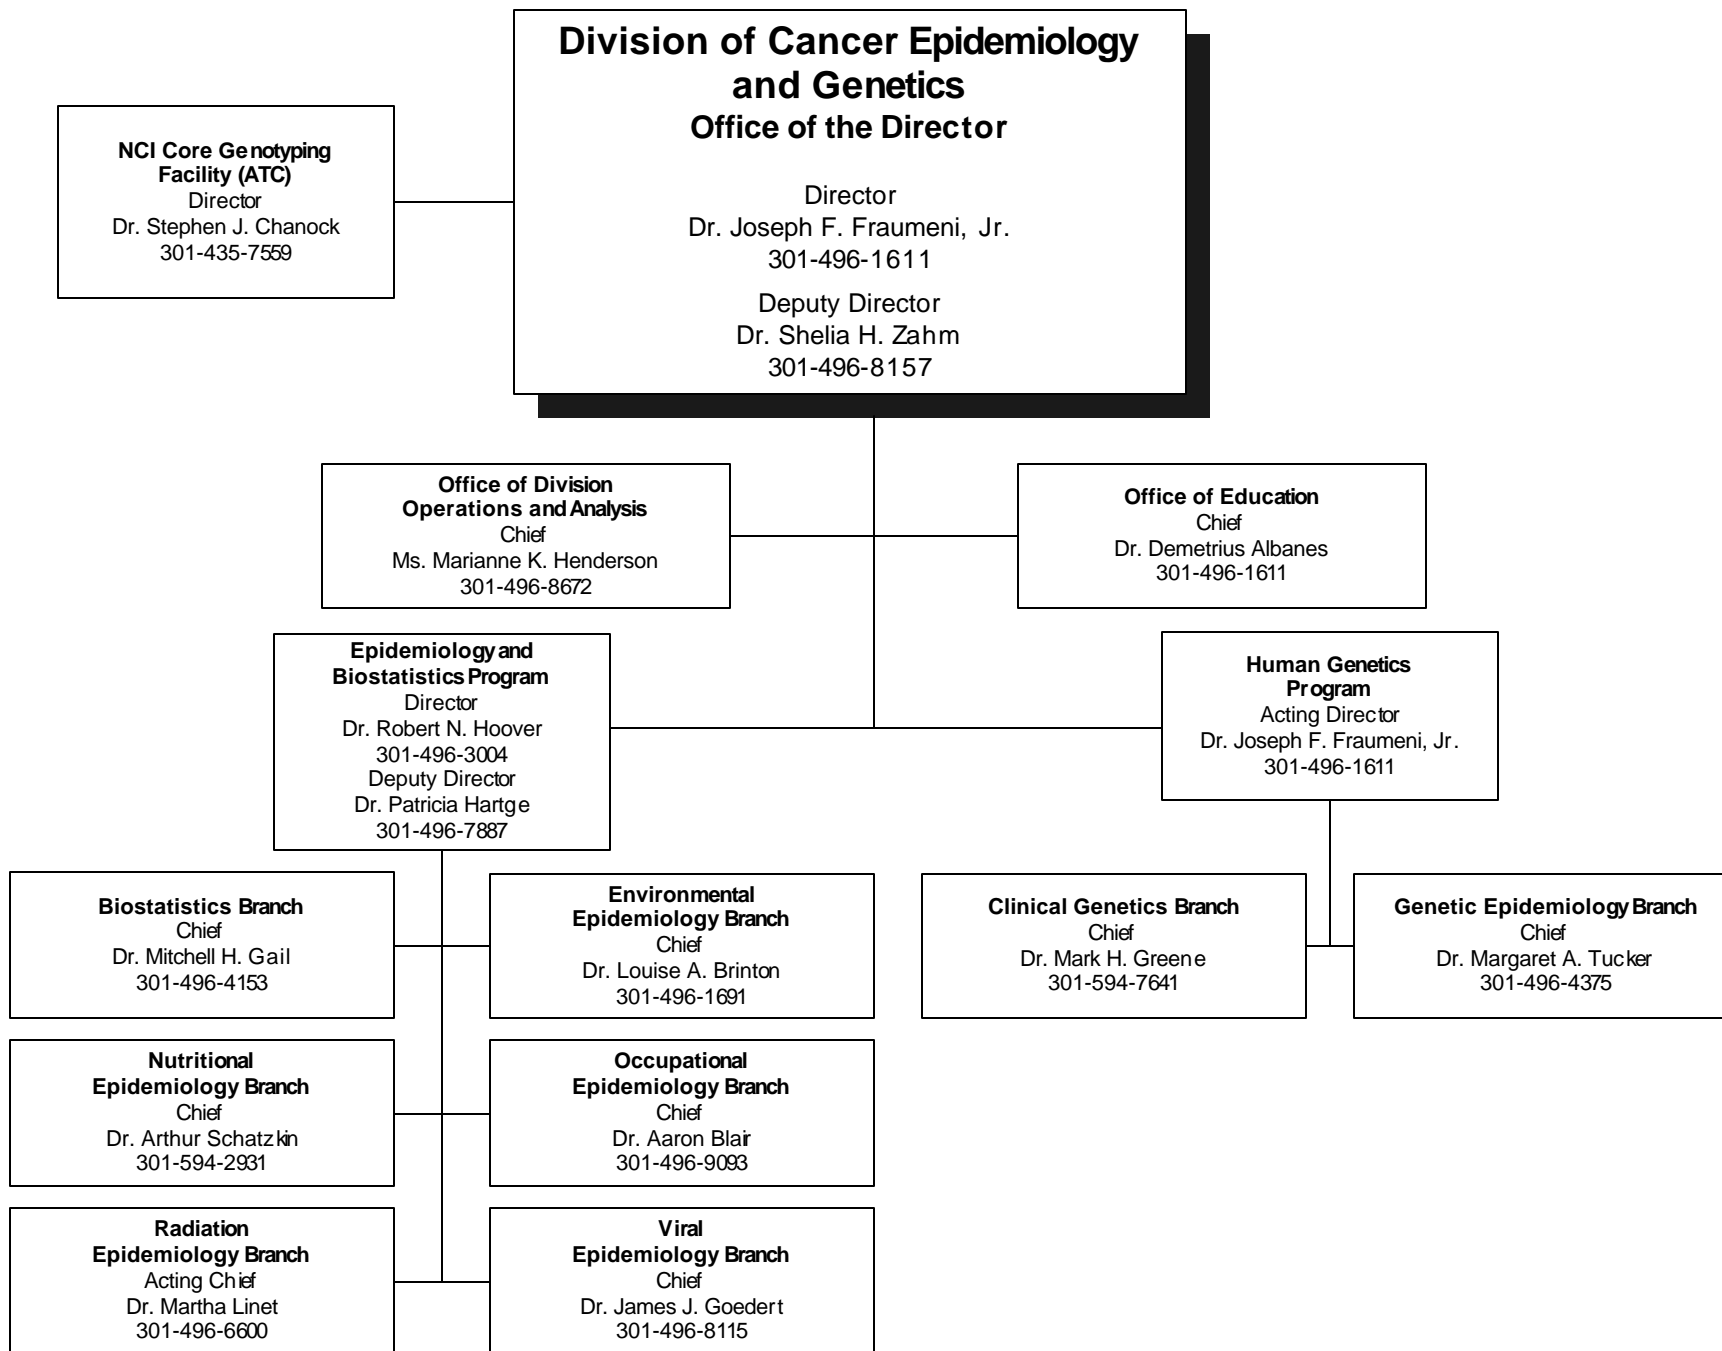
Division of Cancer Epidemiology and Genetics
Office of the Director

Director
Dr. Joseph F. Fraumeni, Jr.
301-496-1611

Deputy Director
Dr. Shelia H. Zahm
301-496-8157

NCI Core Genotyping Facility (ATC)
Director
Dr. Stephen J. Chanock
301-435-7559

Office of Division Operations and Analysis
Chief
Ms. Marianne K. Henderson
301-496-8672

Office of Education
Chief
Dr. Demetrius Albanes
301-496-1611

Epidemiology and Biostatistics Program
Director
Dr. Robert N. Hoover
301-496-3004
Deputy Director
Dr. Patricia Hartge
301-496-7887

Human Genetics Program
Acting Director
Dr. Joseph F. Fraumeni, Jr.
301-496-1611

Biostatistics Branch
Chief
Dr. Mitchell H. Gail
301-496-4153

Environmental Epidemiology Branch
Chief
Dr. Louise A. Brinton
301-496-1691

Clinical Genetics Branch
Chief
Dr. Mark H. Greene
301-594-7641

Genetic Epidemiology Branch
Chief
Dr. Margaret A. Tucker
301-496-4375

Nutritional Epidemiology Branch
Chief
Dr. Arthur Schatzkin
301-594-2931

Occupational Epidemiology Branch
Chief
Dr. Aaron Blair
301-496-9093

Radiation Epidemiology Branch
Acting Chief
Dr. Martha Linet
301-496-6600

Viral Epidemiology Branch
Chief
Dr. James J. Goedert
301-496-8115